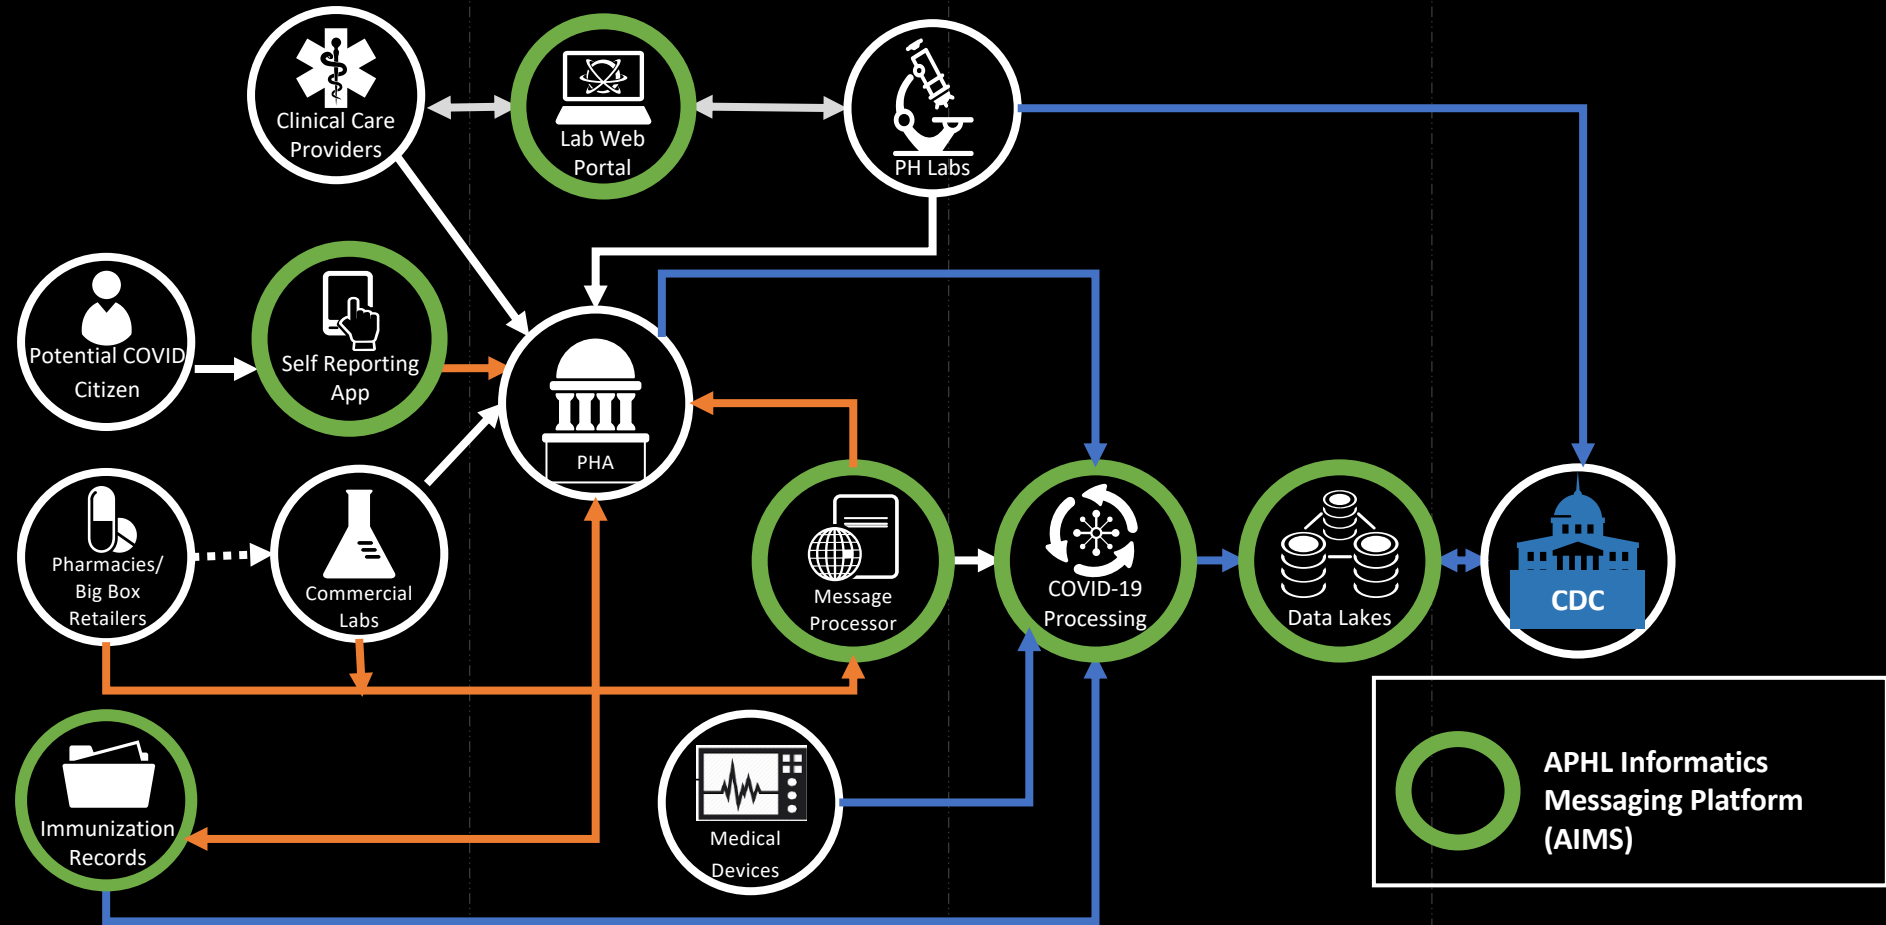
Clinical Care Providers

Lab Web Portal

PH Labs

Potential COVID Citizen

Self Reporting App

PHA

Pharmacies/ Big Box Retailers

Commercial Labs

Message Processor

COVID-19 Processing

Data Lakes

CDC

Immunization Records

Medical Devices

APHL Informatics Messaging Platform (AIMS)